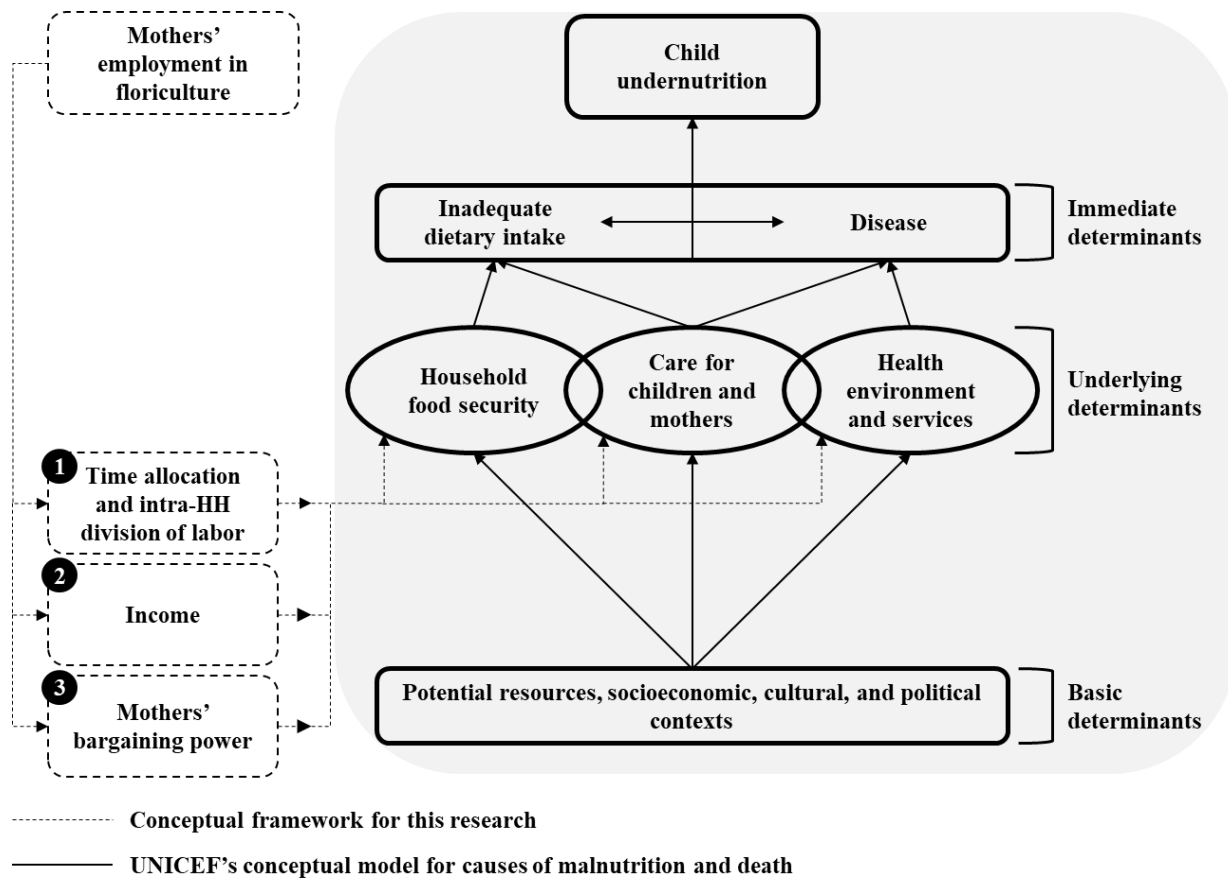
Mothers' employment in floriculture

Child undernutrition

Inadequate dietary intake

Disease

Immediate determinants

Household food security

Care for children and mothers

Health environment and services

Underlying determinants

1 Time allocation and intra-HH division of labor

2 Income

3 Mothers' bargaining power

Potential resources, socioeconomic, cultural, and political contexts

Basic determinants

Conceptual framework for this research

UNICEF's conceptual model for causes of malnutrition and death